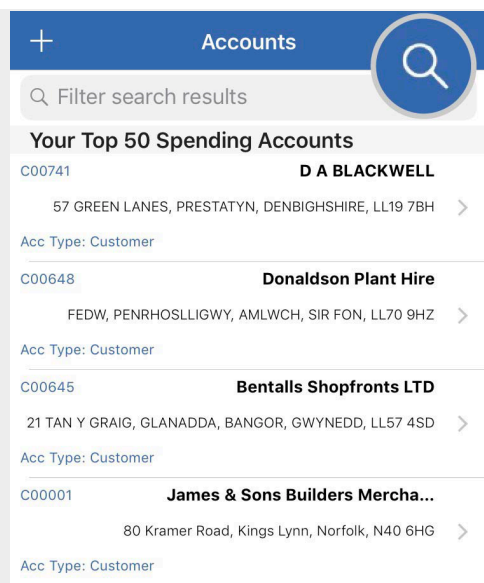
+ Accounts

Q Filter search results

Your Top 50 Spending Accounts

C00741 D A BLACKWELL
57 GREEN LANES, PRESTATYN, DENBIGHSHIRE, LL19 7BH >
Acc Type: Customer

C00648 Donaldson Plant Hire
FEDW, PENRHOSLLIGWY, AMLWCH, SIR FON, LL70 9HZ >
Acc Type: Customer

C00645 Bentalls Shopfronts LTD
21 TAN Y GRAIG, GLANADDA, BANGOR, GWYNEDD, LL57 4SD >
Acc Type: Customer

C00001 James & Sons Builders Mercha...
80 Kramer Road, Kings Lynn, Norfolk, N40 6HG >
Acc Type: Customer